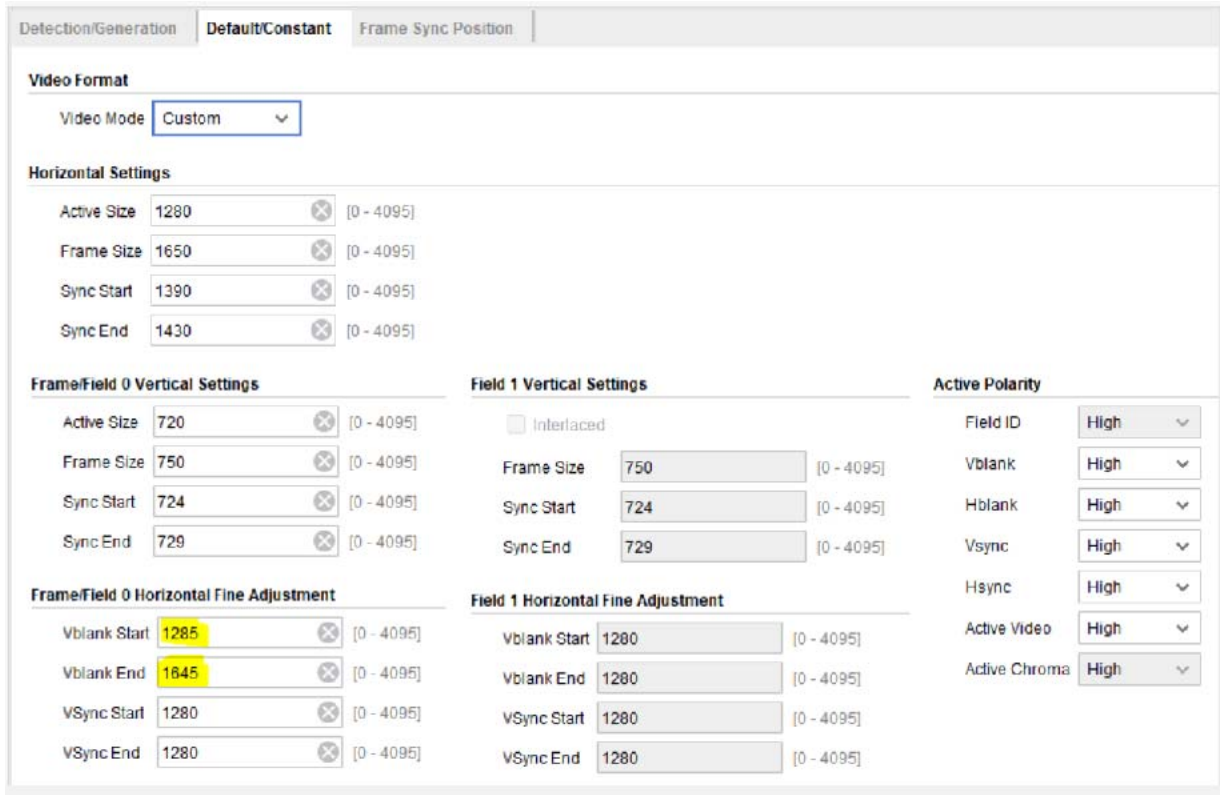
Detection/Generation | Default/Constant | Frame Sync Position

Video Format

Video Mode Custom

Horizontal Settings

Active Size 1280 [0 - 4095]

Frame Size 1650 [0 - 4095]

Sync Start 1390 [0 - 4095]

Sync End 1430 [0 - 4095]

Frame/Field 0 Vertical Settings

Active Size 720 [0 - 4095]

Frame Size 750 [0 - 4095]

Sync Start 724 [0 - 4095]

Sync End 729 [0 - 4095]

Frame/Field 0 Horizontal Fine Adjustment

Vblank Start 1285 [0 - 4095]

Vblank End 1645 [0 - 4095]

VSync Start 1280 [0 - 4095]

VSync End 1280 [0 - 4095]

Field 1 Vertical Settings

Interlaced

Frame Size 750 [0 - 4095]

Sync Start 724 [0 - 4095]

Sync End 729 [0 - 4095]

Field 1 Horizontal Fine Adjustment

Vblank Start 1280 [0 - 4095]

Vblank End 1280 [0 - 4095]

VSync Start 1280 [0 - 4095]

VSync End 1280 [0 - 4095]

Active Polarity

Field ID High

Vblank High

Hblank High

Vsync High

Hsync High

Active Video High

Active Chroma High